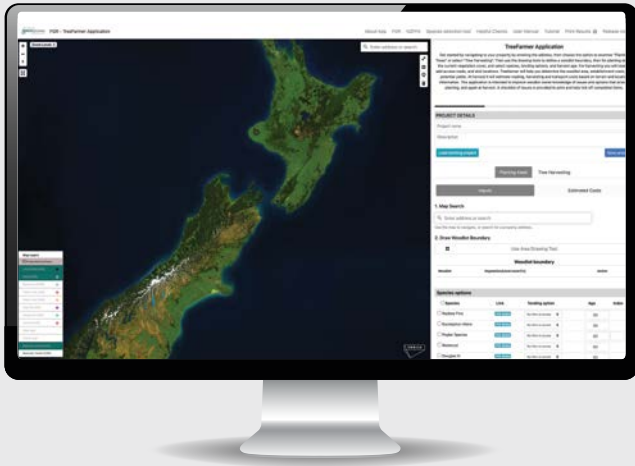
FGR · TreeFarmer Application

About App FGR NZFFA Species selection tool Helpful Checks User Manual Tutorial Print Results Release no

Enter address or search

TreeFarmer Application

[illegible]

PROJECT DETAILS

Project name

Description

Load existing project

Planting Stand Tree Harvesting

Inputs Estimated Costs

1. Map Search

Enter address or search

2. Draw Woodlot Boundary

Use Area Drawing Tool

Woodlot boundary

Woodlot Aspect/location/coord/siz Action

Species options

| Species | Link | Tending option | Age | Index |
|---|---|---|---|---|
| Radiata Pine | | | | |
| Eucalyptus nitens | | | | |
| Poplar Species | | | | |
| Redwood | | | | |
| Douglas-fir | | | | |

Map layers